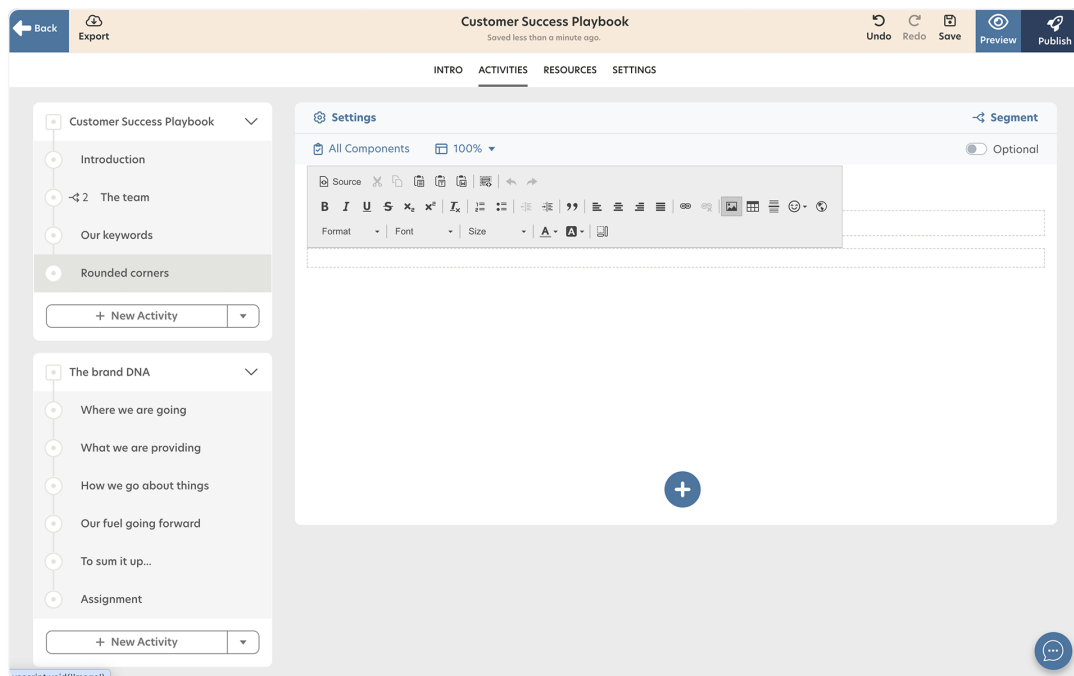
Back

Export

Customer Success Playbook
Saved less than a minute ago.

Undo Redo Save

Preview

Publish

INTRO ACTIVITIES RESOURCES SETTINGS

Customer Success Playbook

Introduction

2 The team

Our keywords

Rounded corners

+ New Activity

The brand DNA

Where we are going

What we are providing

How we go about things

Our fuel going forward

To sum it up...

Assignment

+ New Activity

Settings

Segment

All Components

100%

Optional

Source

Format

Font

Size

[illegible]